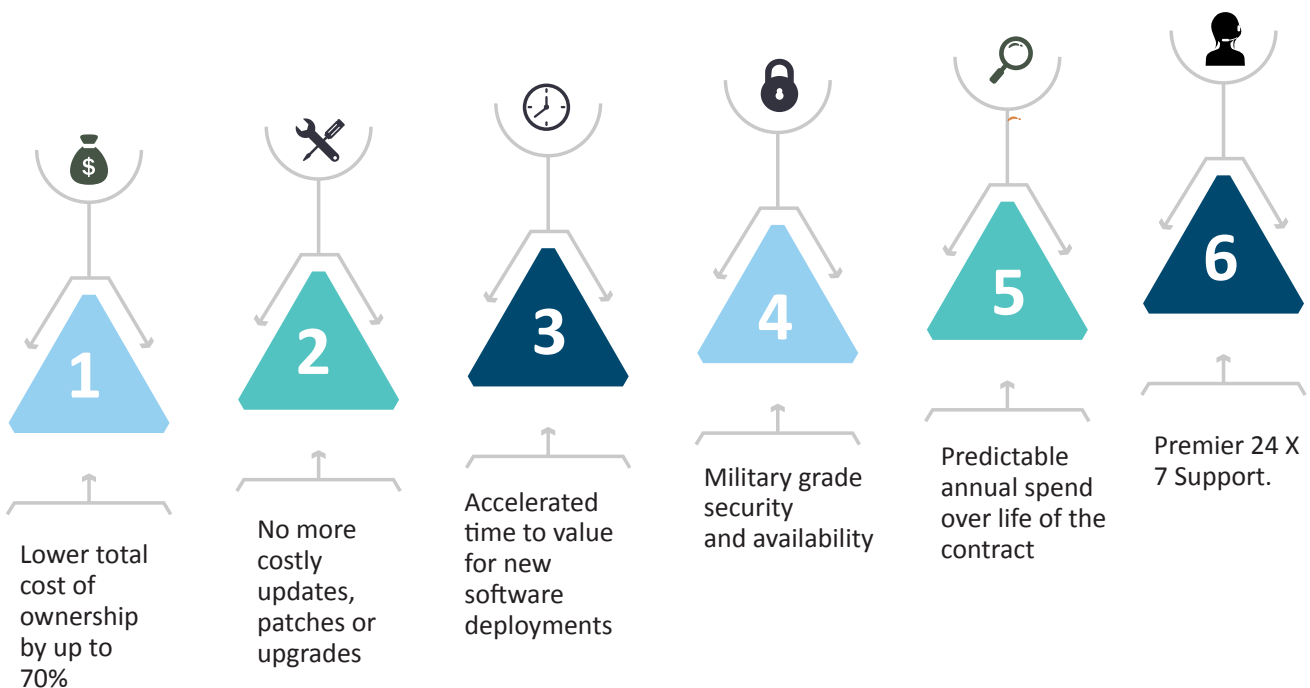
$

1

Lower total cost of ownership by up to 70%

2

No more costly updates, patches or upgrades

3

Accelerated time to value for new software deployments

4

Military grade security and availability

5

Predictable annual spend over life of the contract

6

Premier 24 X 7 Support.